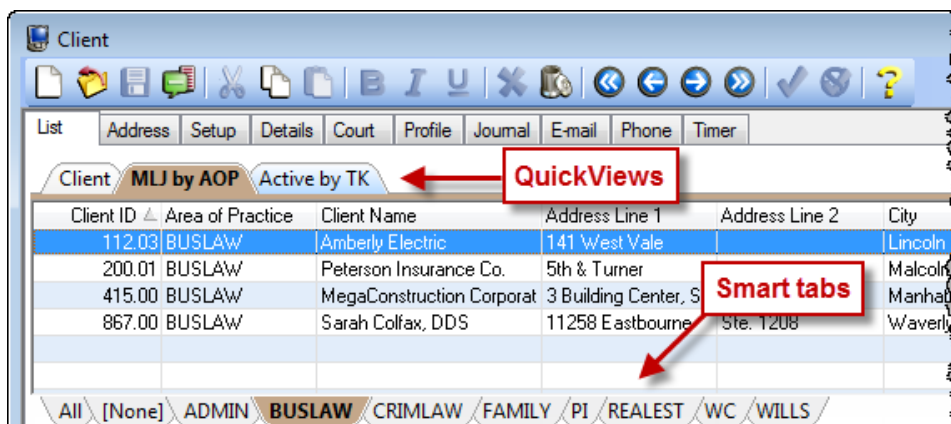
Client

List | Address | Setup | Details | Court | Profile | Journal | E-mail | Phone | Timer

Client | MLJ by AOP | Active by TK

QuickViews

| Client ID | Area of Practice | Client Name | Address Line 1 | Address Line 2 | City |
|---|---|---|---|---|---|
| 112.03 | BUSLAW | Amberly Electric | 141 West Vale | | Lincoln |
| 200.01 | BUSLAW | Peterson Insurance Co. | 5th & Turner | | Malcoln |
| 415.00 | BUSLAW | MegaConstruction Corporat | 3 Building Center, S | | Manhat |
| 867.00 | BUSLAW | Sarah Colfax, DDS | 11258 Eastbourne | Ste. 1208 | Waverly |

Smart tabs

All | [None] | ADMIN | BUSLAW | CRIMLAW | FAMILY | PI | REALEST | WC | WILLS